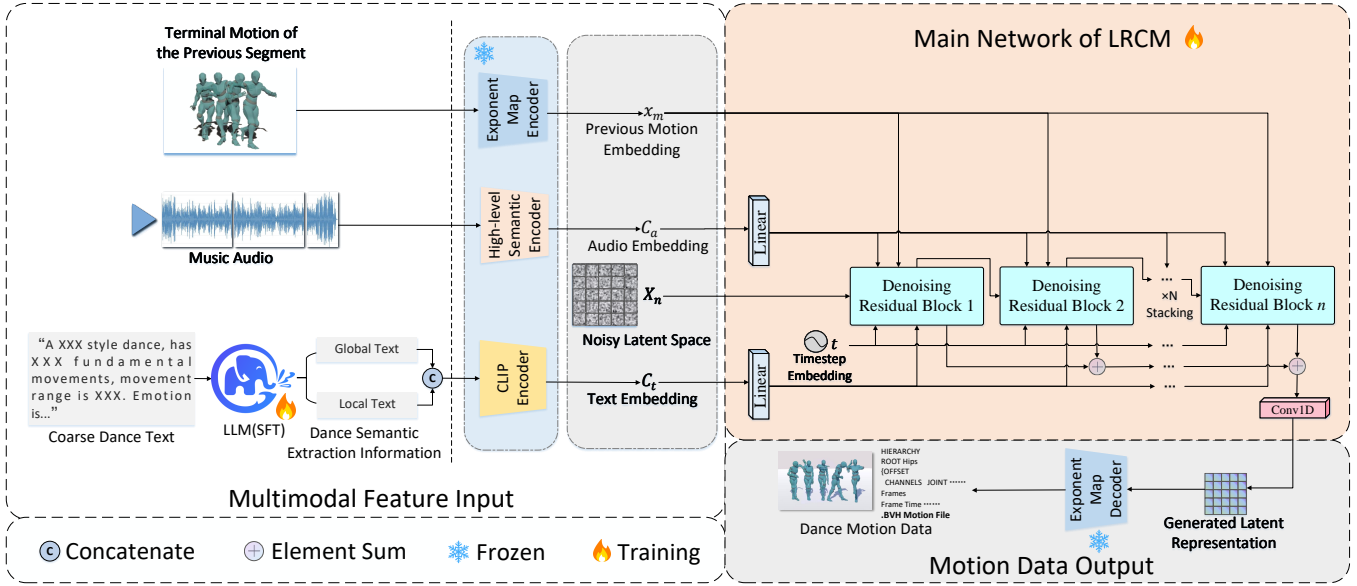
Terminal Motion of the Previous Segment

Music Audio

"A XXX style dance, has XXX fundamental movements, movement range is XXX. Emotion is..."

Coarse Dance Text

LLM(SFT)

Global Text

Local Text

C

Dance Semantic Extraction Information

Exponent Map Encoder

High-level Semantic Encoder

CLIP Encoder

$x_m$

Previous Motion Embedding

$C_a$

Audio Embedding

$X_n$

Noisy Latent Space

$C_t$

Text Embedding

Multimodal Feature Input

Main Network of LRCM

Linear

Linear

Denoising Residual Block 1

Denoising Residual Block 2

...

×N Stacking

Denoising Residual Block $n$

$t$

Timestep Embedding

...

...

...

Conv1D

HIERARCHY
ROOT Hips
{OFFSET
CHANNELS JOINT ......
Frames
Frame Time ......
.BVH Motion File

Dance Motion Data

Exponent Map Decoder

Generated Latent Representation

Motion Data Output

C Concatenate

Element Sum

Frozen

Training